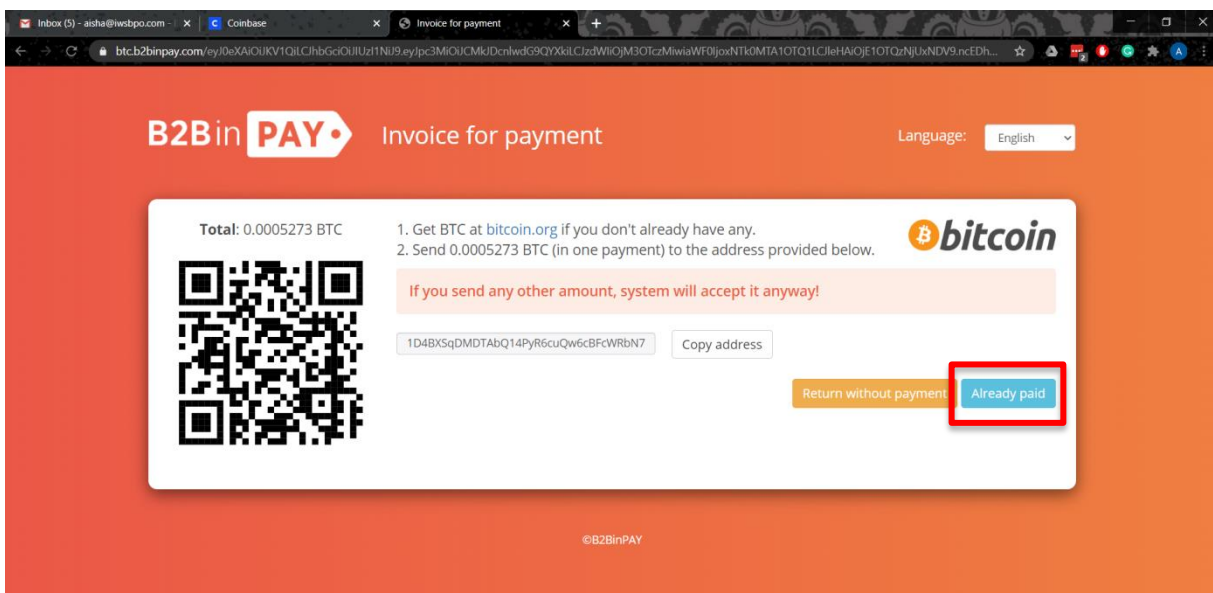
Inbox (5) - aisha@iwsbpo.com - | ×
Coinbase ×
Invoice for payment ×
+

btc.b2binpay.com/eyJ0eXAiOiJKV1QiLCJhbGciOiJIUzI1NiJ9.eyJpc3MiOiJCMkJDcnlwdG9QYXkiLCJzdWIiOjM3OTczMiwiaWF0IjoxNTk0MTA1OTQ1LCJleHAiOjE1OTQzNjUxNDV9.ncEDh...

B2Bin PAY Invoice for payment

Language: English

Total: 0.0005273 BTC

1. Get BTC at bitcoin.org if you don't already have any.
2. Send 0.0005273 BTC (in one payment) to the address provided below.

bitcoin

If you send any other amount, system will accept it anyway!

1D4BXSqDMDTAbQ14PyR6cuQw6cBFcWRbN7

Copy address

Return without payment

Already paid

©B2BinPAY